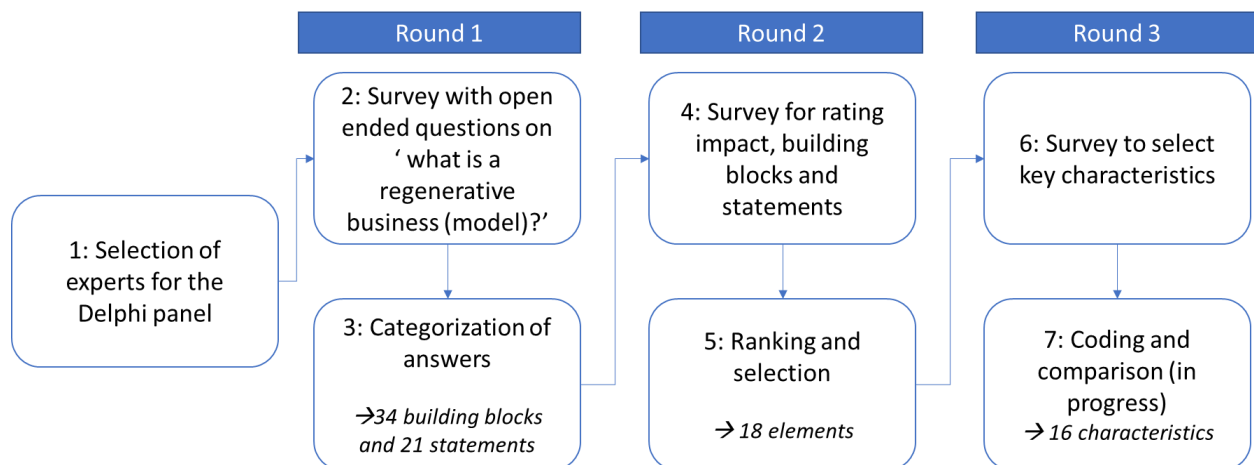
1: Selection of experts for the Delphi panel

Round 1

2: Survey with open ended questions on ‘ what is a regenerative business (model)?’

3: Categorization of answers

→34 building blocks and 21 statements

Round 2

4: Survey for rating impact, building blocks and statements

5: Ranking and selection

→ 18 elements

Round 3

6: Survey to select key characteristics

7: Coding and comparison (in progress)

→ 16 characteristics